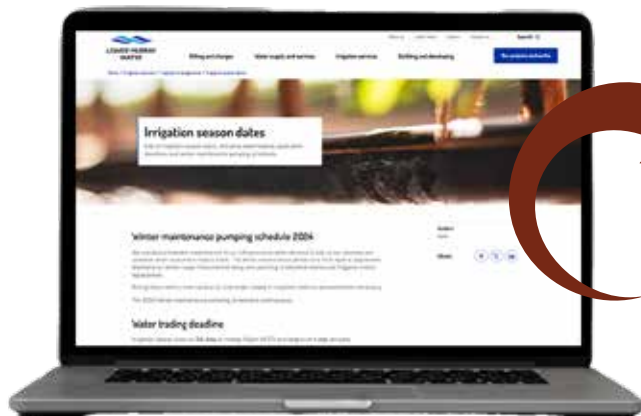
LOWER MURRAY WATER

Billing and charges

Water supply and services

Irrigation services

Building and developing

Search

Irrigation season dates

Winter maintenance pumping schedule 2024

Share

Water trading deadline

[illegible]